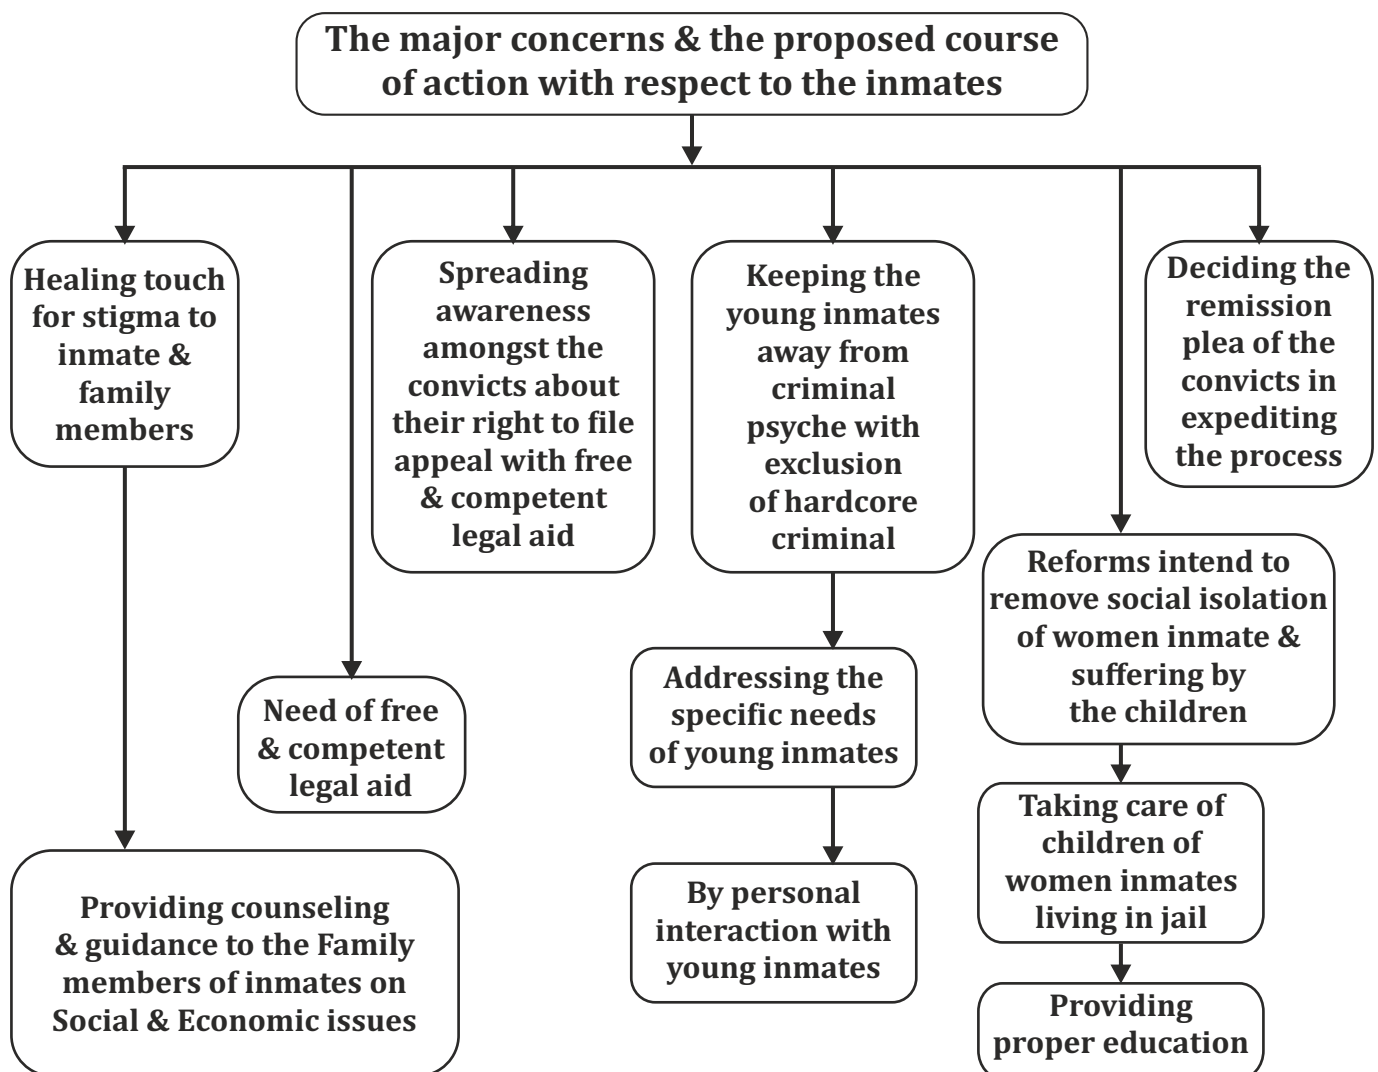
The major concerns & the proposed course of action with respect to the inmates

Healing touch for stigma to inmate & family members

Providing counseling & guidance to the Family members of inmates on Social & Economic issues

Need of free & competent legal aid

Spreading awareness amongst the convicts about their right to file appeal with free & competent legal aid

Keeping the young inmates away from criminal psyche with exclusion of hardcore criminal

Addressing the specific needs of young inmates

By personal interaction with young inmates

Reforms intend to remove social isolation of women inmate & suffering by the children

Taking care of children of women inmates living in jail

Providing proper education

Deciding the remission plea of the convicts in expediting the process